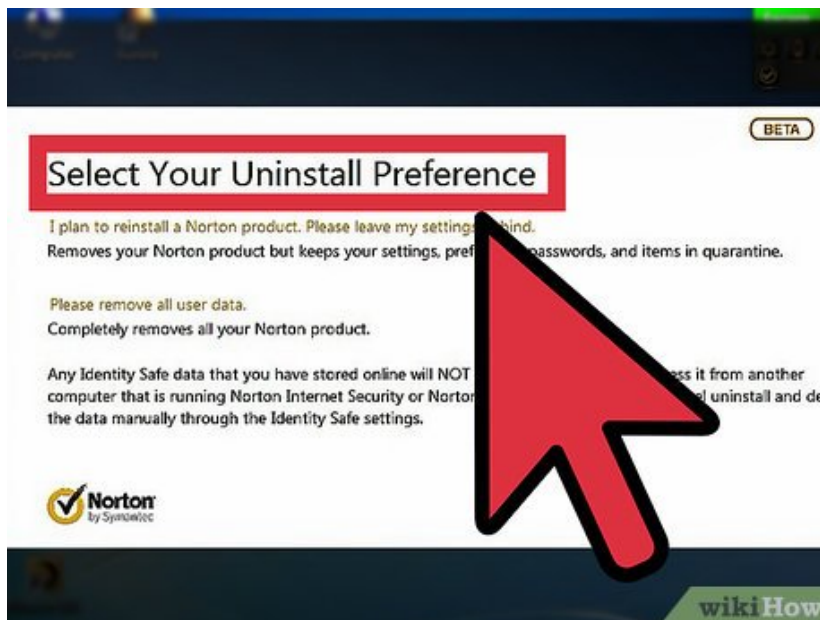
BETA

Select Your Uninstall Preference

I plan to reinstall a Norton product. Please leave my settings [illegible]hind.
Removes your Norton product but keeps your settings, pref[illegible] passwords, and items in quarantine.

Please remove all user data.
Completely removes all your Norton product.

Any Identity Safe data that you have stored online will NOT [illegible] ss it from another computer that is running Norton Internet Security or Norto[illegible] l uninstall and de the data manually through the Identity Safe settings.

Norton by Symantec

wikiHow